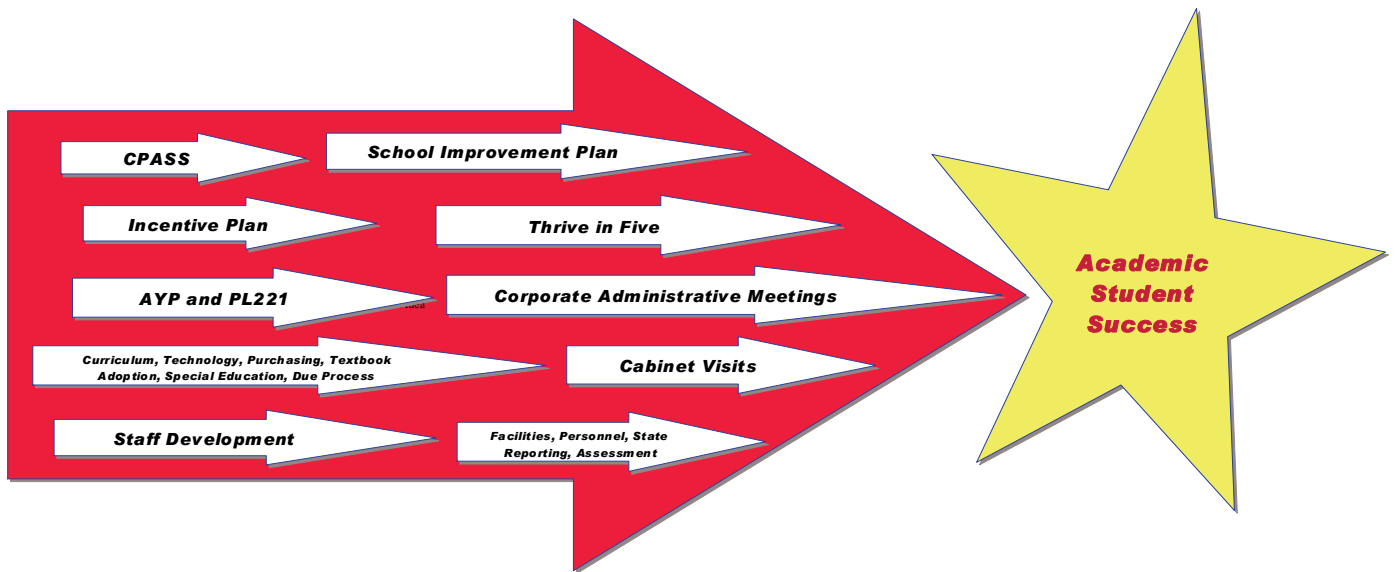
CPASS

School Improvement Plan

Incentive Plan

Thrive in Five

AYP and PL221

Corporate Administrative Meetings

Curriculum, Technology, Purchasing, Textbook Adoption, Special Education, Due Process

Cabinet Visits

Staff Development

Facilities, Personnel, State Reporting, Assessment

Academic Student Success